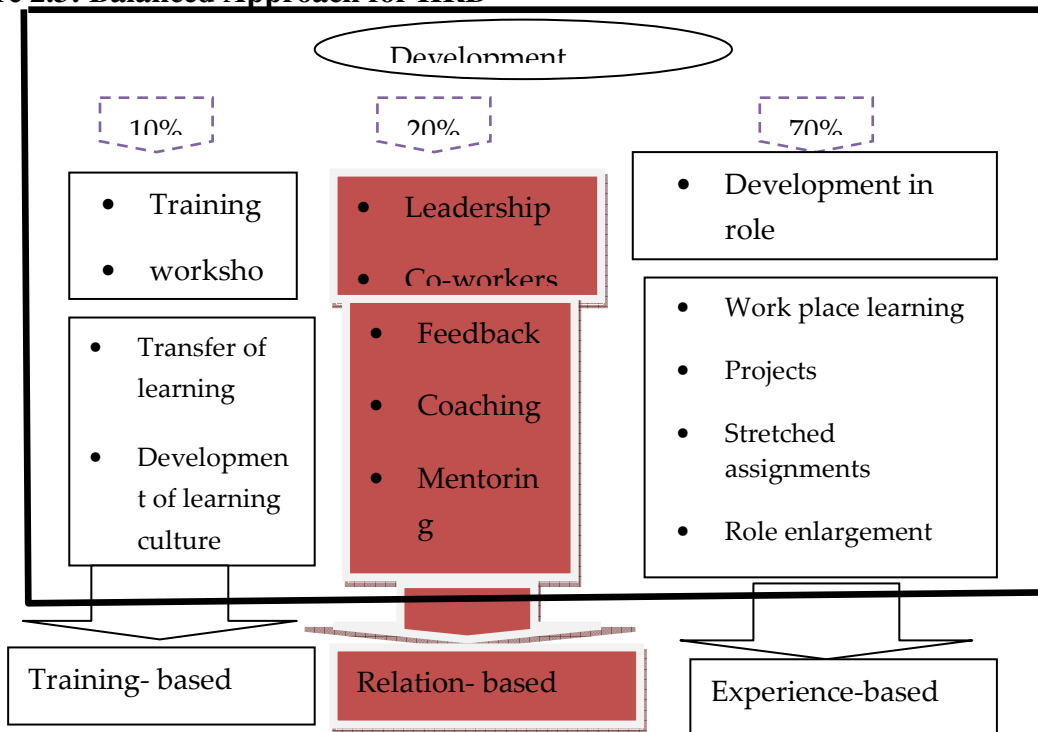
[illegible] 2.5: Balanced Approach for HRD

Development

10%

20%

70%

- Training
- worksho

- Leadership
- Co-workers

- Development in role

- Transfer of learning
- Development of learning culture

- Feedback
- Coaching
- Mentoring

- Work place learning
- Projects
- Stretched assignments
- Role enlargement

Training- based

Relation- based

Experience-based